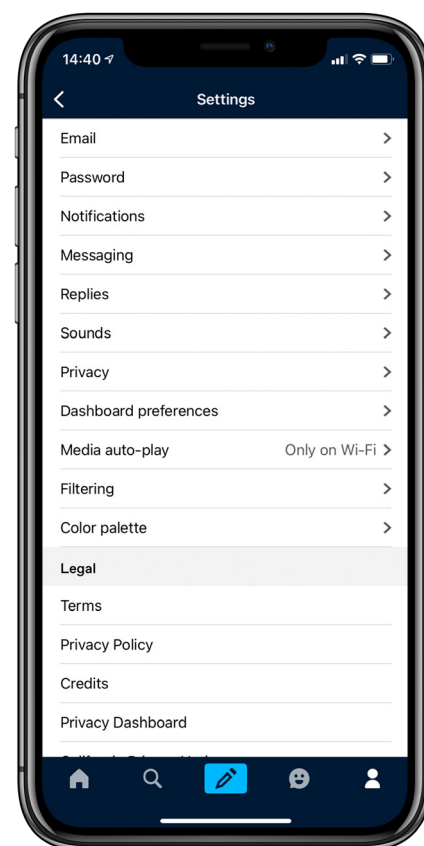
14:40

Settings

Email

Password

Notifications

Messaging

Replies

Sounds

Privacy

Dashboard preferences

Media auto-play Only on Wi-Fi

Filtering

Color palette

Legal

Terms

Privacy Policy

Credits

Privacy Dashboard

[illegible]